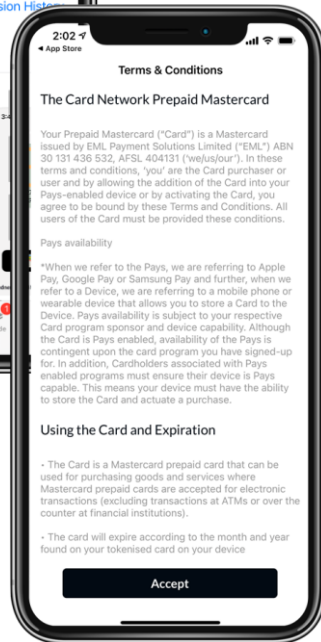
sion Histo

2:02
◂ App Store

Terms & Conditions

The Card Network Prepaid Mastercard

Your Prepaid Mastercard ("Card") is a Mastercard issued by EML Payment Solutions Limited ("EML") ABN 30 131 436 532, AFSL 404131 ('we/us/our'). In these terms and conditions, 'you' are the Card purchaser or user and by allowing the addition of the Card into your Pays-enabled device or by activating the Card, you agree to be bound by these Terms and Conditions. All users of the Card must be provided these conditions.

Pays availability

*When we refer to the Pays, we are referring to Apple Pay, Google Pay or Samsung Pay and further, when we refer to a Device, we are referring to a mobile phone or wearable device that allows you to store a Card to the Device. Pays availability is subject to your respective Card program sponsor and device capability. Although the Card is Pays enabled, availability of the Pays is contingent upon the card program you have signed-up for. In addition, Cardholders associated with Pays enabled programs must ensure their device is Pays capable. This means your device must have the ability to store the Card and actuate a purchase.

Using the Card and Expiration

• The Card is a Mastercard prepaid card that can be used for purchasing goods and services where Mastercard prepaid cards are accepted for electronic transactions (excluding transactions at ATMs or over the counter at financial institutions).

• The card will expire according to the month and year found on your tokenised card on your device

Accept